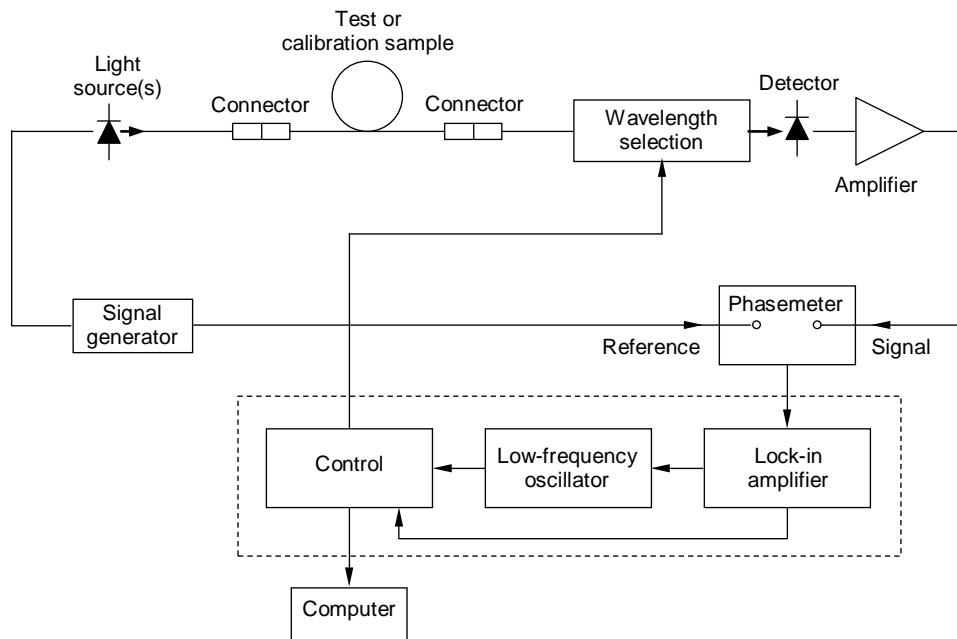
Test or calibration sample

Light source(s)

Connector

Connector

Wavelength selection

Detector

Amplifier

Signal generator

Phasemeter

Reference

Signal

Control

Low-frequency oscillator

Lock-in amplifier

Computer